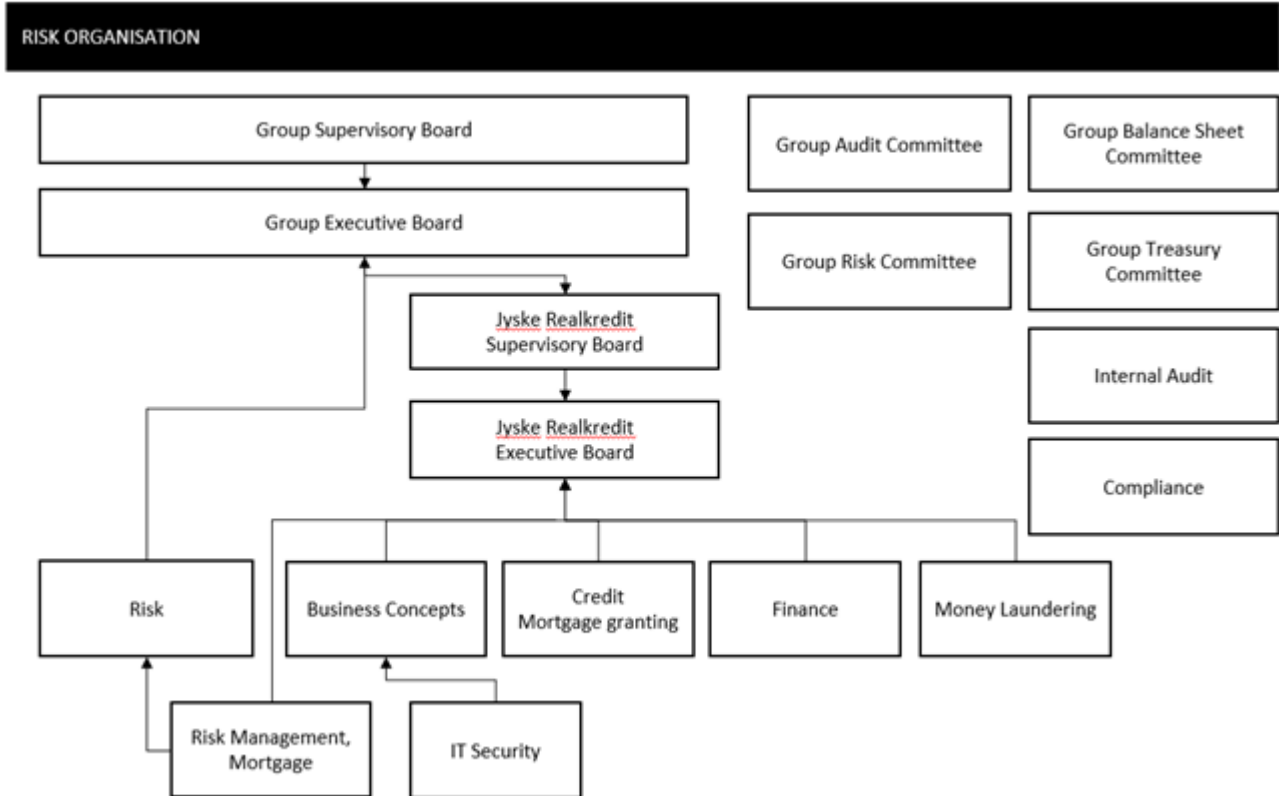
RISK ORGANISATION

Group Supervisory Board

Group Executive Board

Jyske Realkredit Supervisory Board

Jyske Realkredit Executive Board

Group Audit Committee

Group Balance Sheet Committee

Group Risk Committee

Group Treasury Committee

Internal Audit

Compliance

Risk

Business Concepts

Credit Mortgage granting

Finance

Money Laundering

Risk Management, Mortgage

IT Security